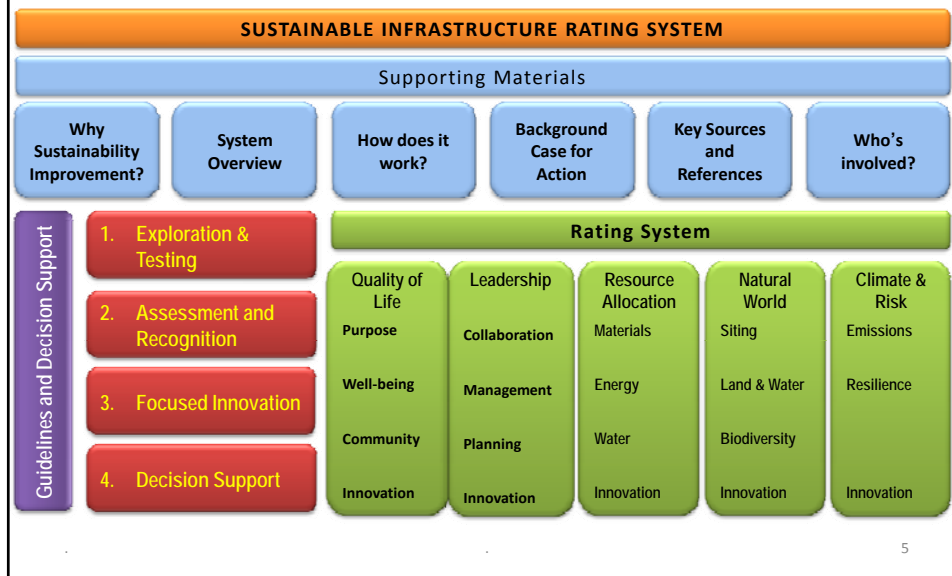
SUSTAINABLE INFRASTRUCTURE RATING SYSTEM

Supporting Materials

Why Sustainability Improvement?

System Overview

How does it work?

Background Case for Action

Key Sources and References

Who's involved?

Guidelines and Decision Support

1. Exploration & Testing

2. Assessment and Recognition

3. Focused Innovation

4. Decision Support

Rating System

Quality of Life
Purpose
Well-being
Community
Innovation

Leadership
Collaboration
Management
Planning
Innovation

Resource Allocation
Materials
Energy
Water
Innovation

Natural World
Siting
Land & Water
Biodiversity
Innovation

Climate & Risk
Emissions
Resilience
Innovation

5